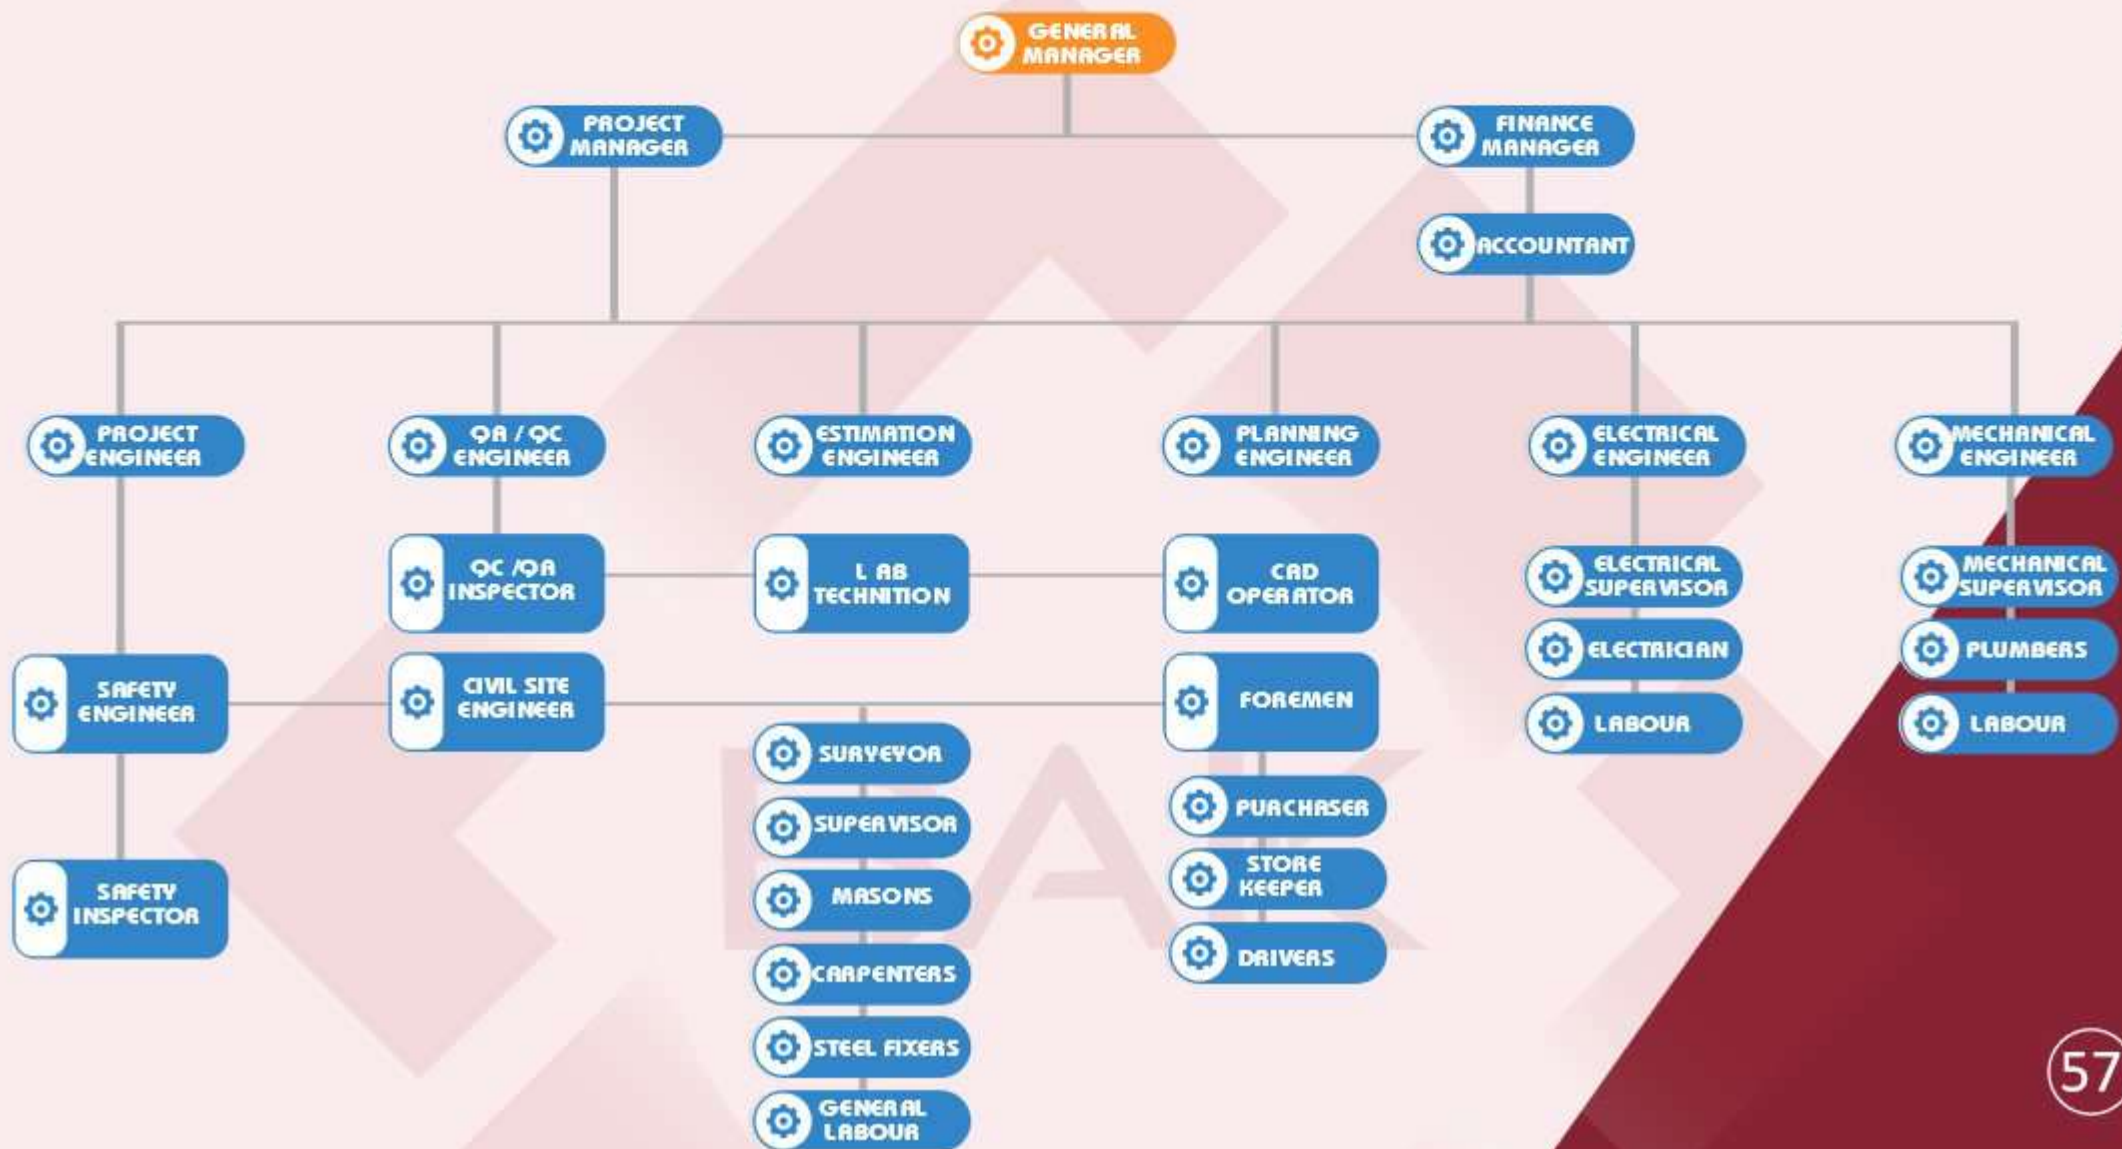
GENERAL MANAGER

PROJECT MANAGER

FINANCE MANAGER

ACCOUNTANT

PROJECT ENGINEER

QA / QC ENGINEER

ESTIMATION ENGINEER

PLANNING ENGINEER

ELECTRICAL ENGINEER

MECHANICAL ENGINEER

QC /QA INSPECTOR

L AB TECHNITION

CAD OPERATOR

ELECTRICAL SUPERVISOR

MECHANICAL SUPERVISOR

ELECTRICIAN

PLUMBERS

SAFETY ENGINEER

CIVIL SITE ENGINEER

FOREMEN

LABOUR

LABOUR

SURVEYOR

SUPERVISOR

PURCHASER

STORE KEEPER

SAFETY INSPECTOR

MASONS

DRIVERS

CARPENTERS

STEEL FIXERS

GENERAL LABOUR

57